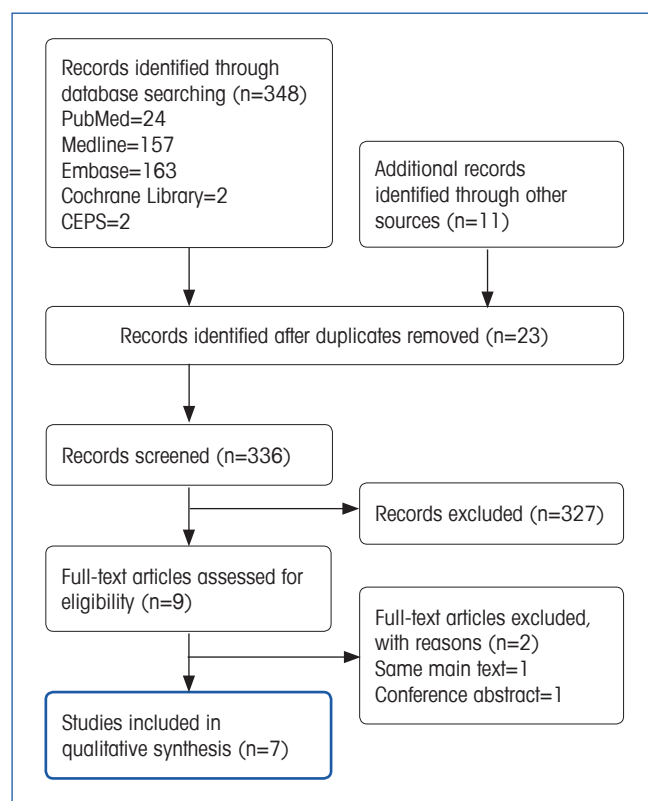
Records identified through database searching (n=348)
PubMed=24
Medline=157
Embase=163
Cochrane Library=2
CEPS=2

Additional records identified through other sources (n=11)

Records identified after duplicates removed (n=23)

Records screened (n=336)

Records excluded (n=327)

Full-text articles assessed for eligibility (n=9)

Full-text articles excluded, with reasons (n=2)
Same main text=1
Conference abstract=1

Studies included in qualitative synthesis (n=7)